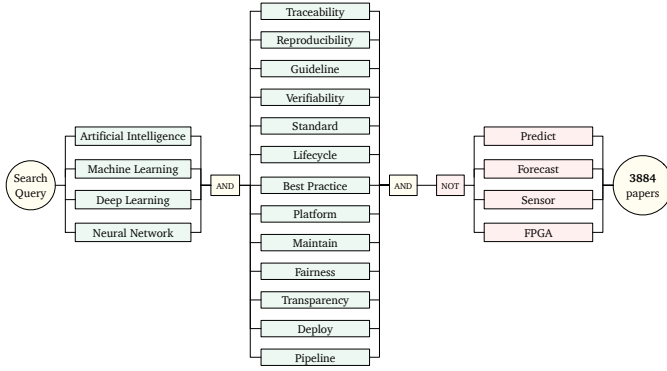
Search Query

Artificial Intelligence
Machine Learning
Deep Learning
Neural Network

AND

Traceability
Reproducibility
Guideline
Verifiability
Standard
Lifecycle
Best Practice
Platform
Maintain
Fairness
Transparency
Deploy
Pipeline

AND

NOT

Predict
Forecast
Sensor
FPGA

**3884** papers